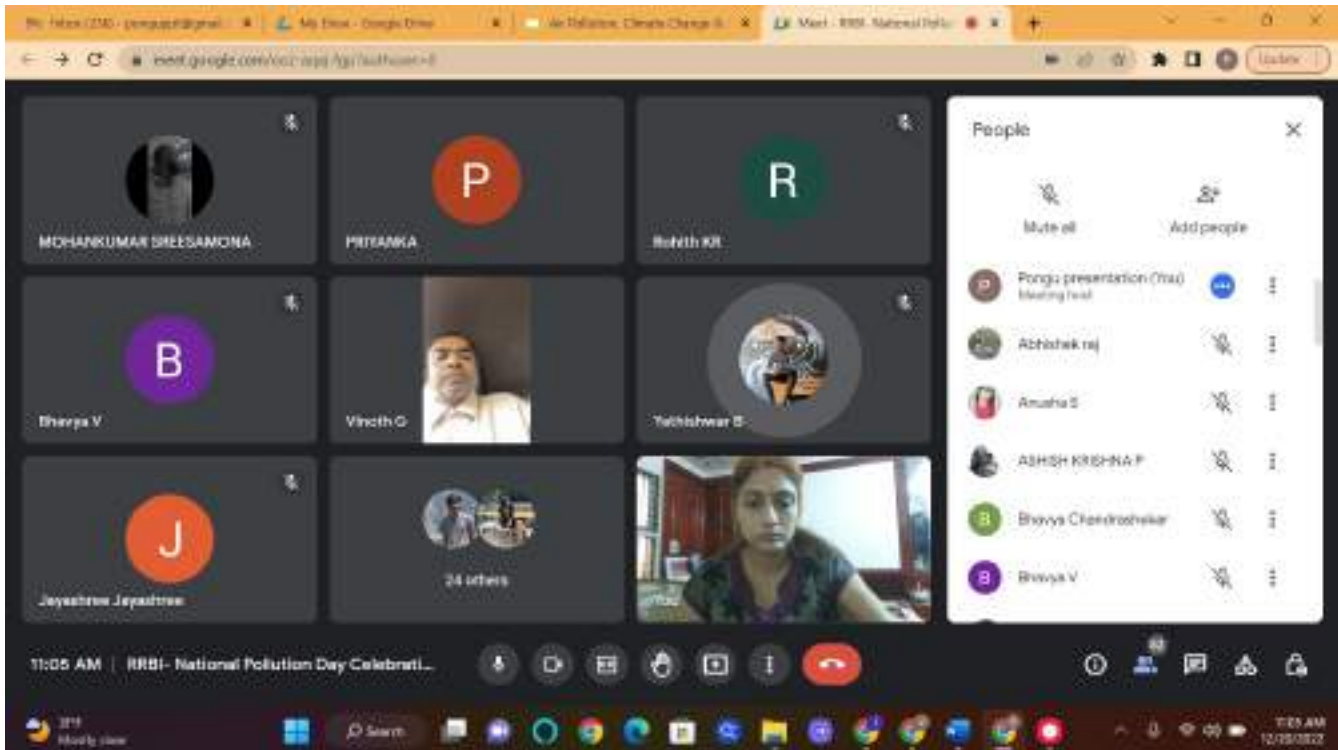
My Drive - Google Drive
Air Pollution, Climate Change
Meet - RRBI- National Pollu
meet.google.com/
Update

MOHANKUMAR SREESAMONA
P
PRIYANKA
R
Rohith KR
B
Bhavya V
Vinoth G
Yathishwar B
J
Jayashree Jayashree
24 others

People
Mute all
Add people
Pongu presentation (You)
Meeting host
Abhishek raj
Anusha S
ASHISH KRISHNA P
Bhavya Chandrashekar
Bhavya V

11:05 AM | RRBI- National Pollution Day Celebrati...

Mostly clear
Search
11:05 AM
12/02/2022